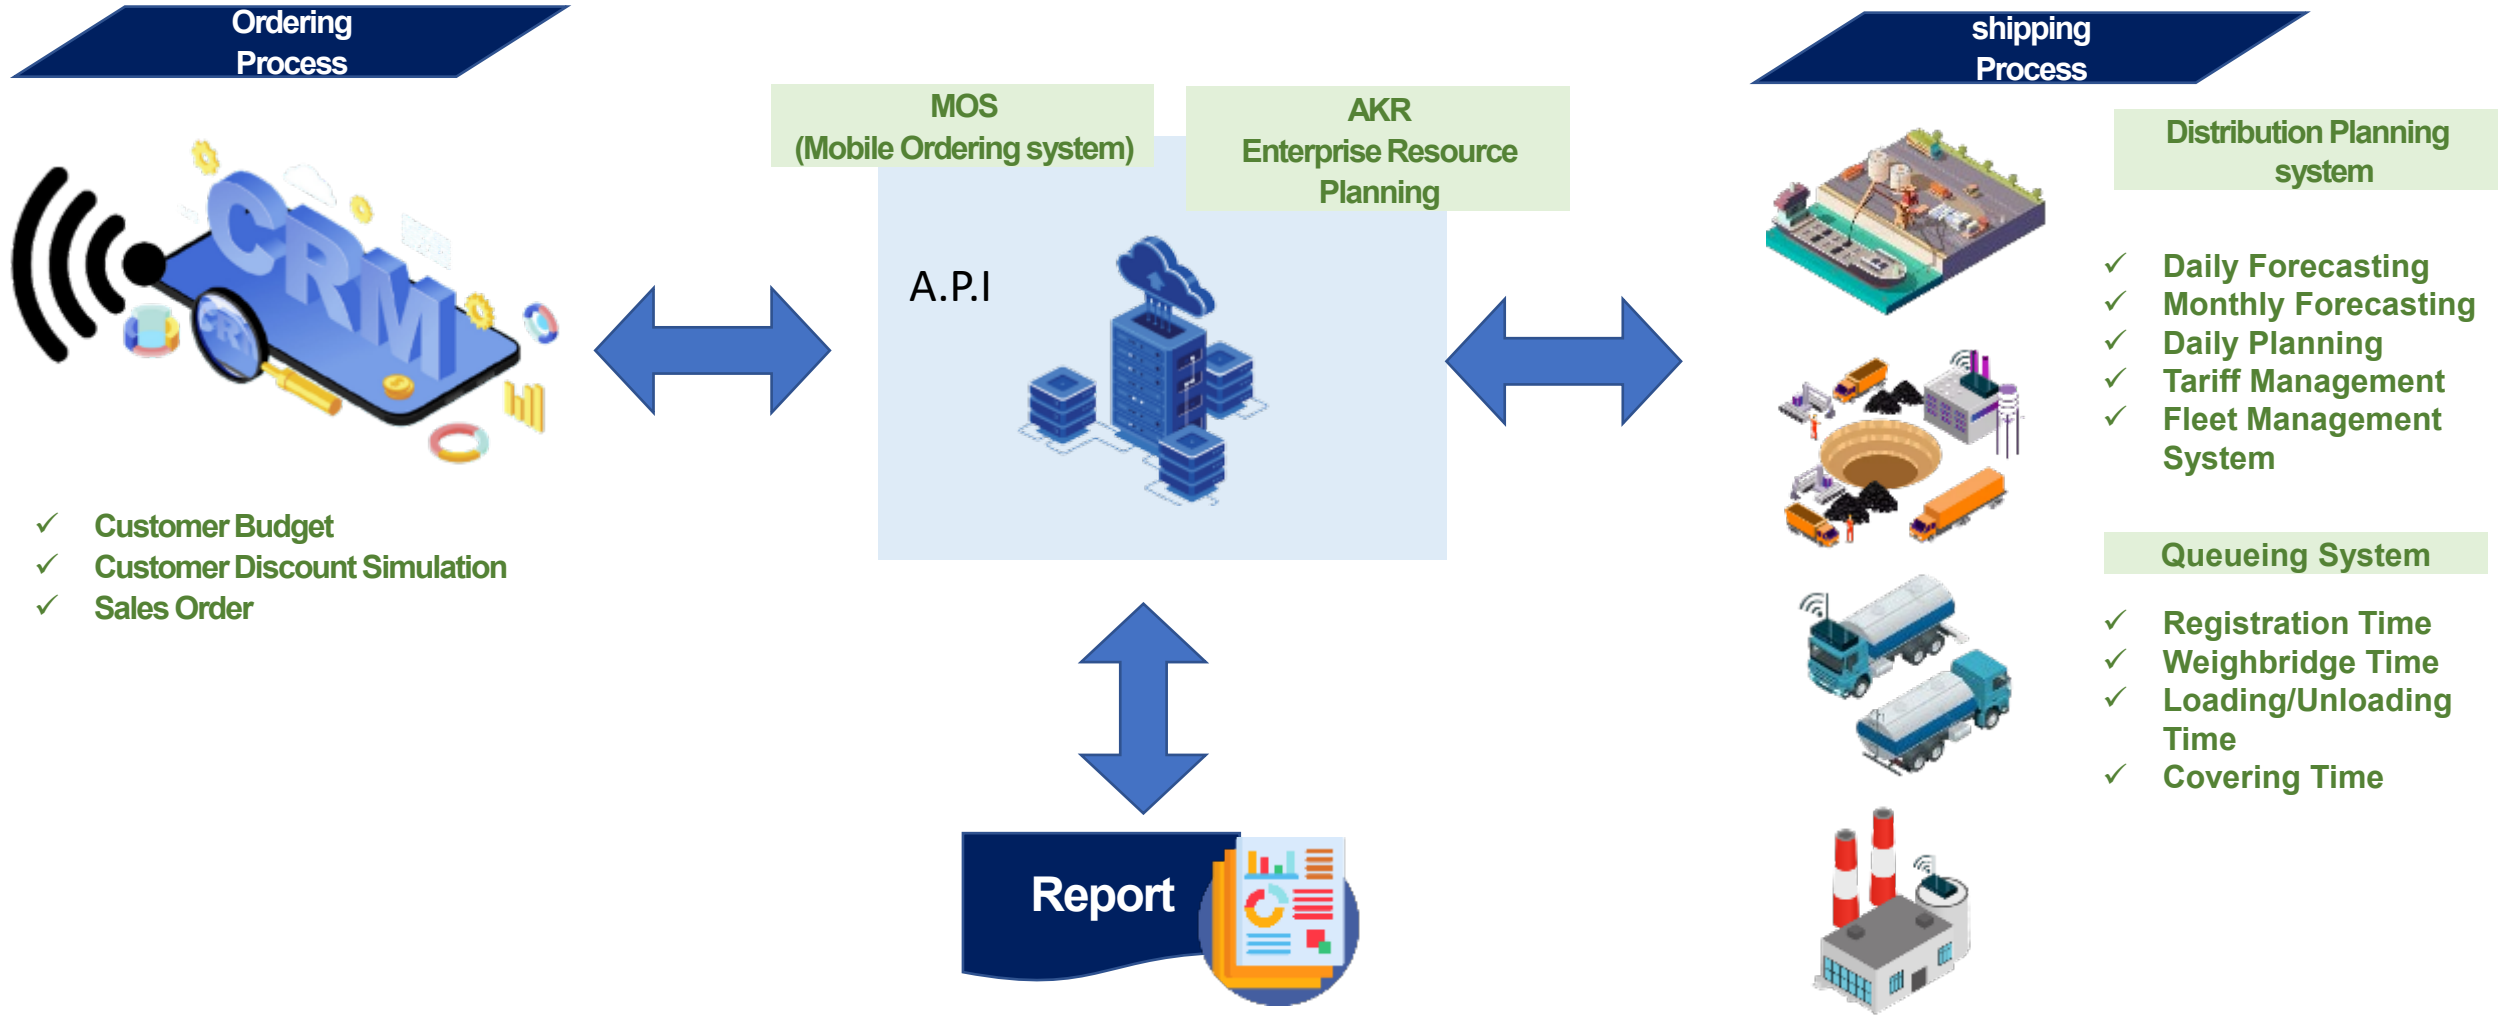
Ordering Process

CRM

✓ Customer Budget
✓ Customer Discount Simulation
✓ Sales Order

MOS
(Mobile Ordering system)

AKR
Enterprise Resource Planning

A.P.I

Report

shipping Process

Distribution Planning system

✓ Daily Forecasting
✓ Monthly Forecasting
✓ Daily Planning
✓ Tariff Management
✓ Fleet Management System

Queueing System

✓ Registration Time
✓ Weighbridge Time
✓ Loading/Unloading Time
✓ Covering Time